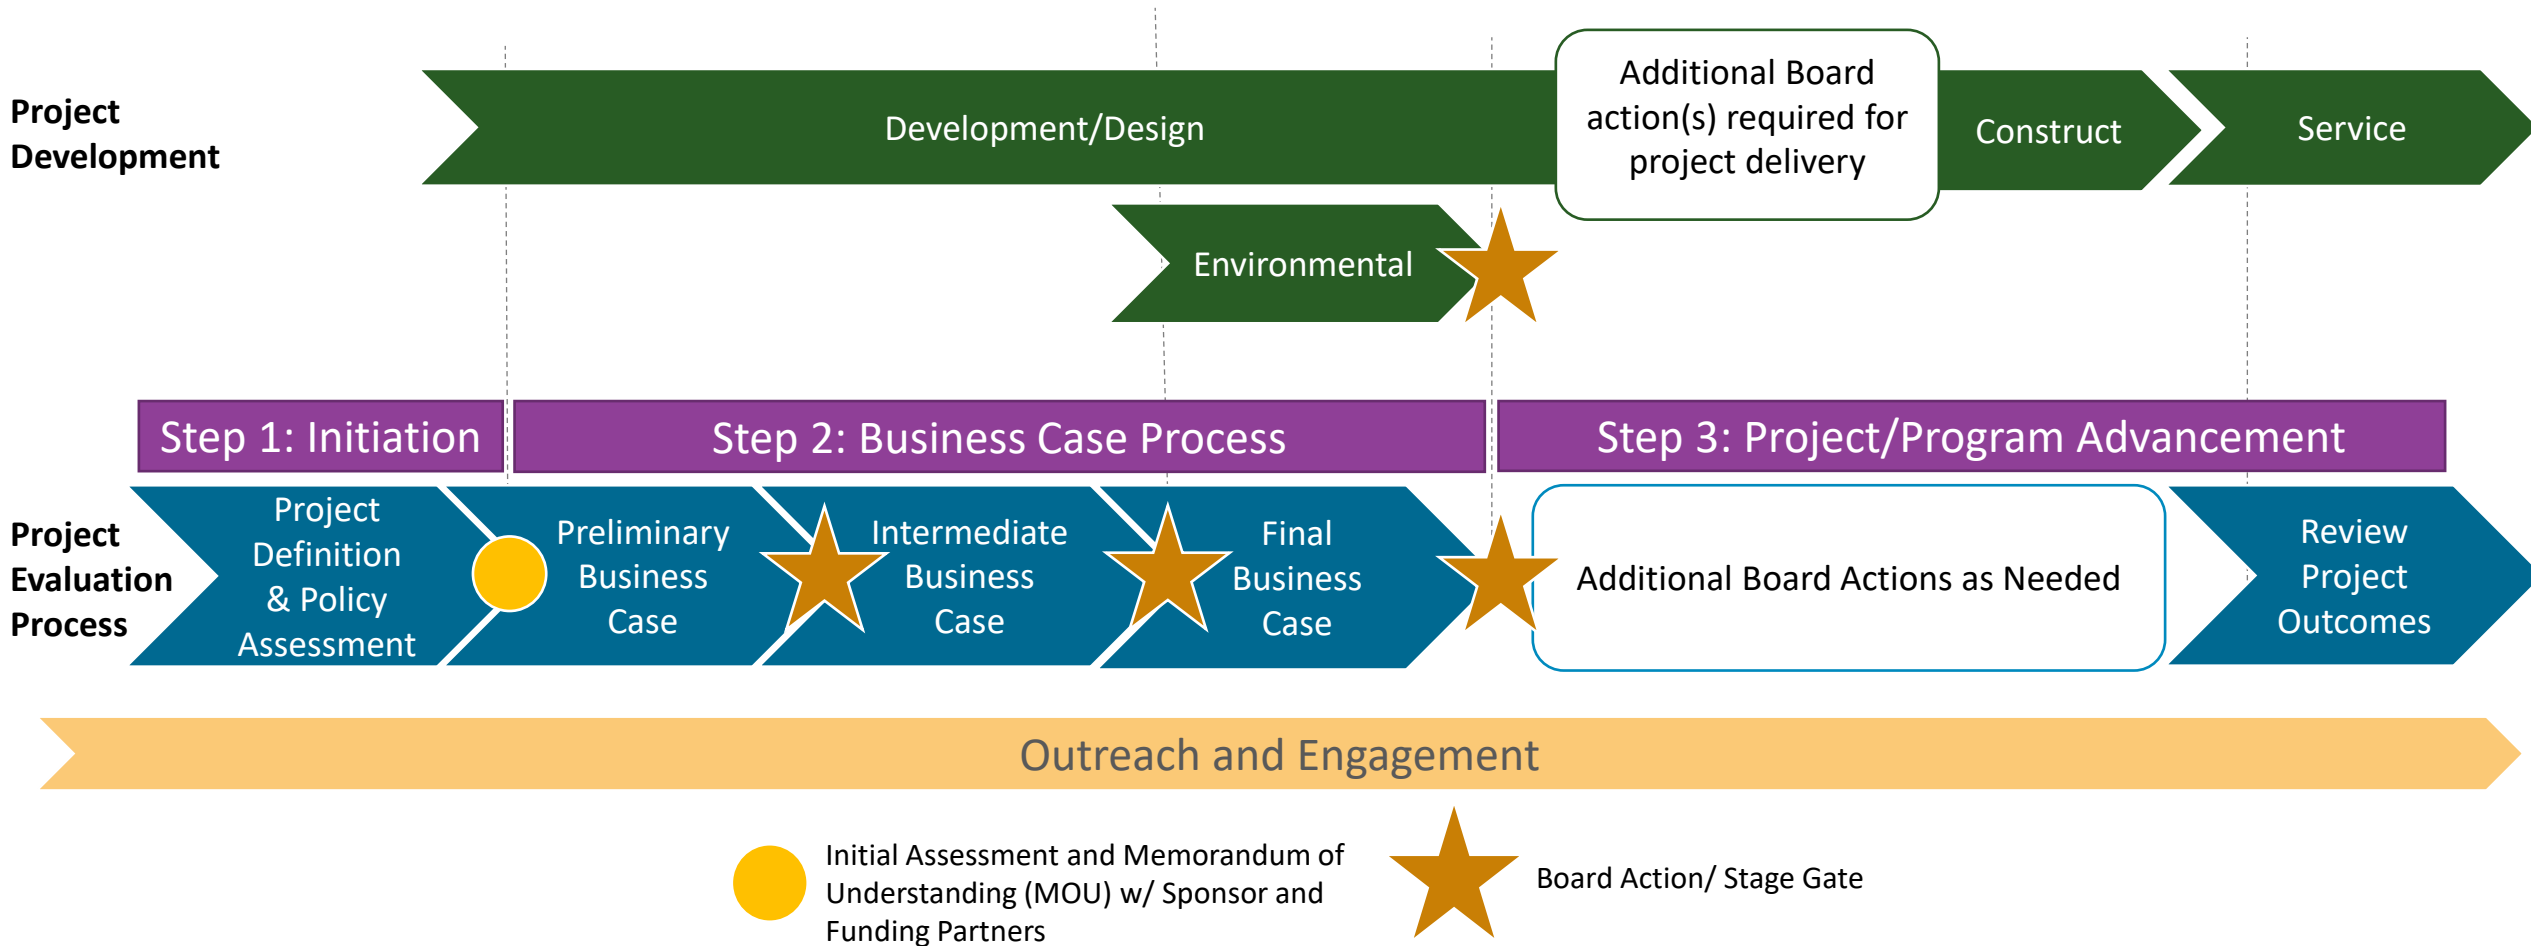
Project Development

Development/Design

Additional Board action(s) required for project delivery

Construct

Service

Environmental

Step 1: Initiation

Step 2: Business Case Process

Step 3: Project/Program Advancement

Project Evaluation Process

Project Definition & Policy Assessment

Preliminary Business Case

Intermediate Business Case

Final Business Case

Additional Board Actions as Needed

Review Project Outcomes

Outreach and Engagement

Initial Assessment and Memorandum of Understanding (MOU) w/ Sponsor and Funding Partners

Board Action/ Stage Gate